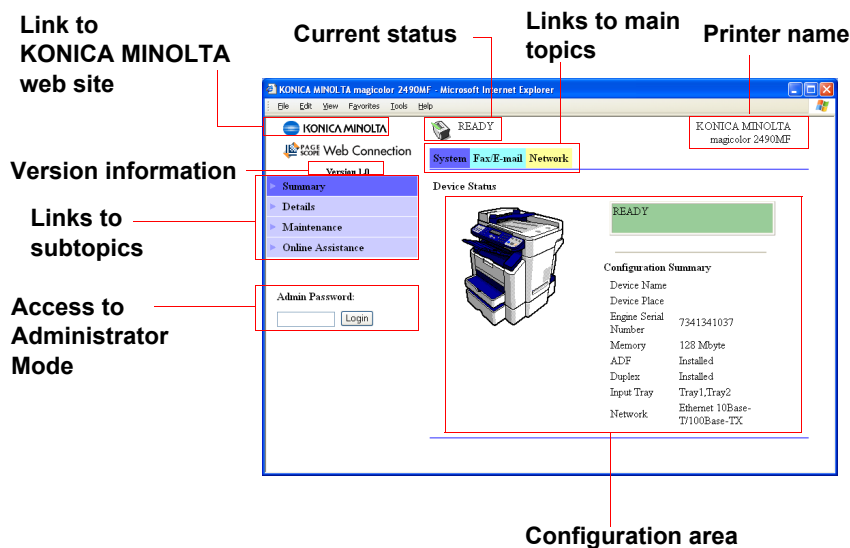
Link to KONICA MINOLTA web site

Current status

Links to main topics

Printer name

KONICA MINOLTA magicolor 2490MF - Microsoft Internet Explorer

File Edit View Favorites Tools Help

KONICA MINOLTA

READY

KONICA MINOLTA magicolor 2490MF

PAGE SCOPE Web Connection

System Fax/E-mail Network

Version information

Version 1.0

Summary

Details

Maintenance

Online Assistance

Links to subtopics

Device Status

READY

Configuration Summary

| | |
|---|---|
| Device Name | |
| Device Place | |
| Engine Serial Number | 7341341037 |
| Memory | 128 Mbyte |
| ADF | Installed |
| Duplex | Installed |
| Input Tray | Tray1,Tray2 |
| Network | Ethernet 10Base-T/100Base-TX |

Access to Administrator Mode

Admin Password:

Login

Configuration area